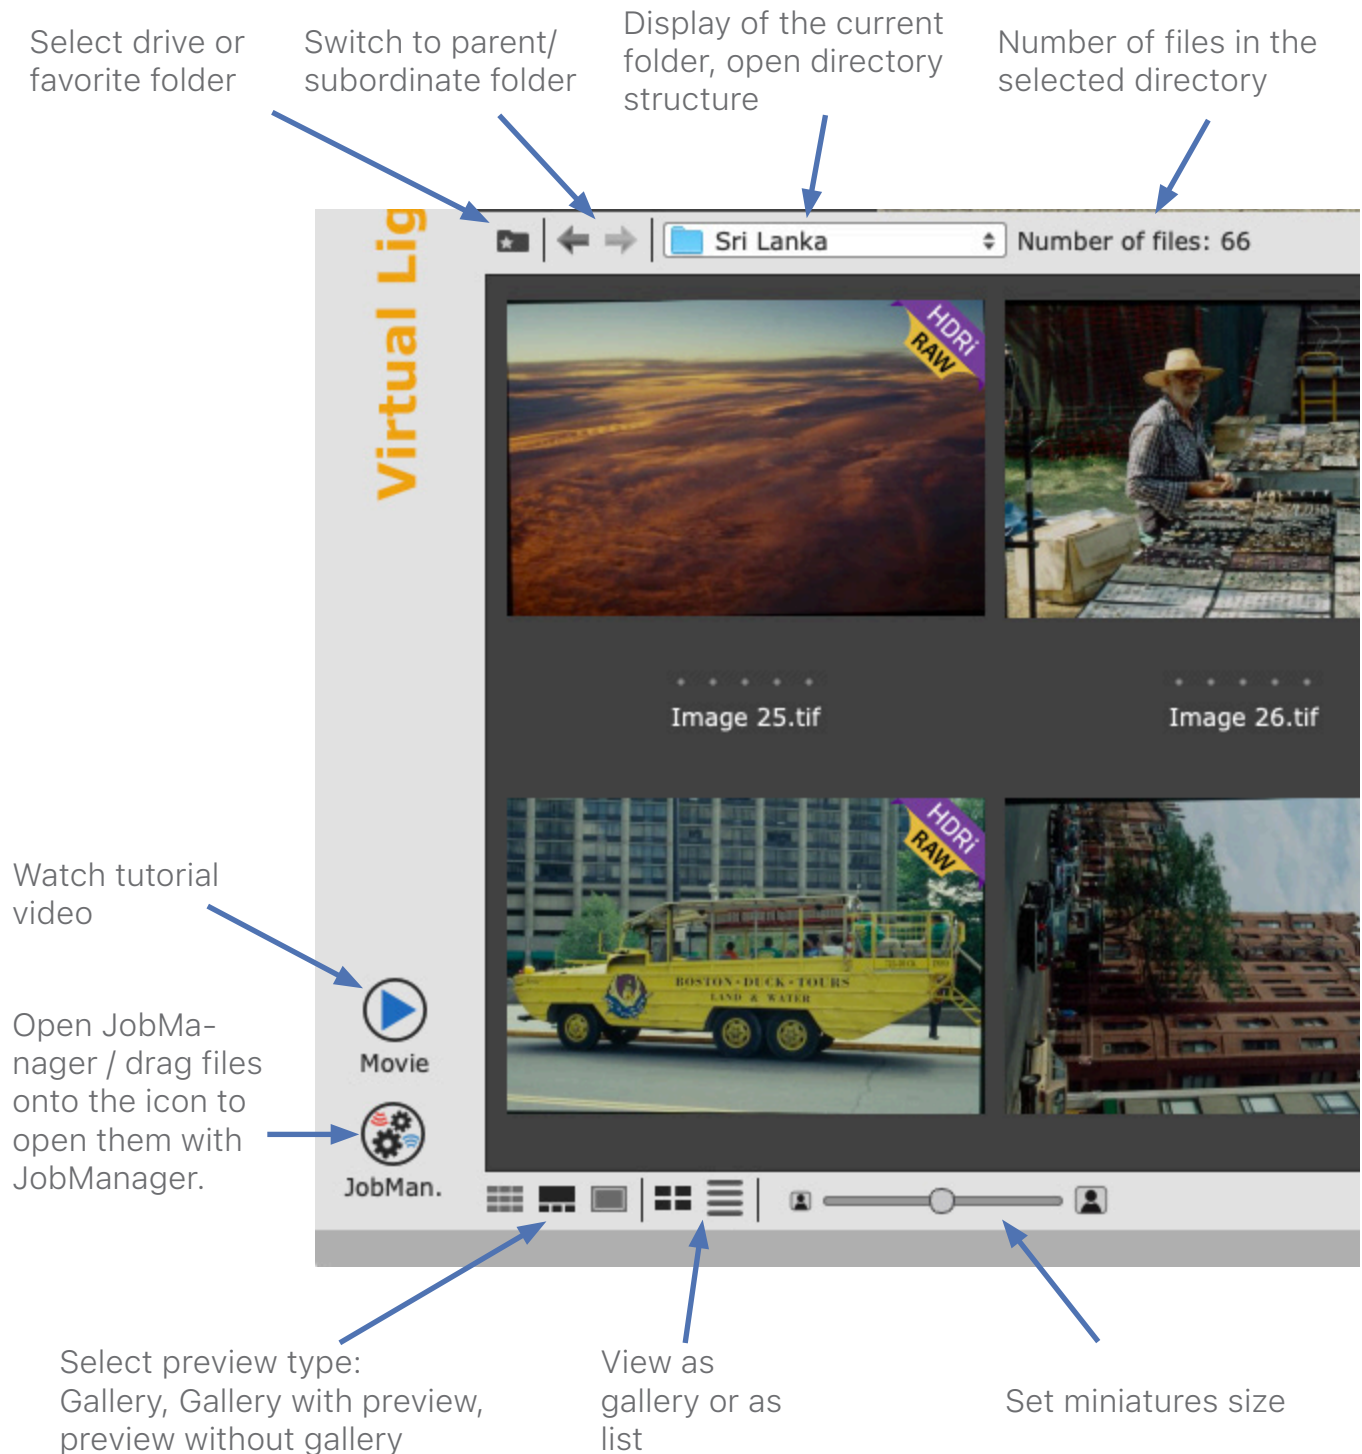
Select drive or favorite folder

Switch to parent/ subordinate folder

Display of the current folder, open directory structure

Number of files in the selected directory

Virtual Lig

Sri Lanka

Number of files: 66

HDRi RAW

Image 25.tif

Image 26.tif

HDRi RAW

BOSTON DUCK TOURS LAND & WATER

Watch tutorial video

Movie

Open JobManager / drag files onto the icon to open them with JobManager.

JobMan.

Select preview type: Gallery, Gallery with preview, preview without gallery

View as gallery or as list

Set miniatures size